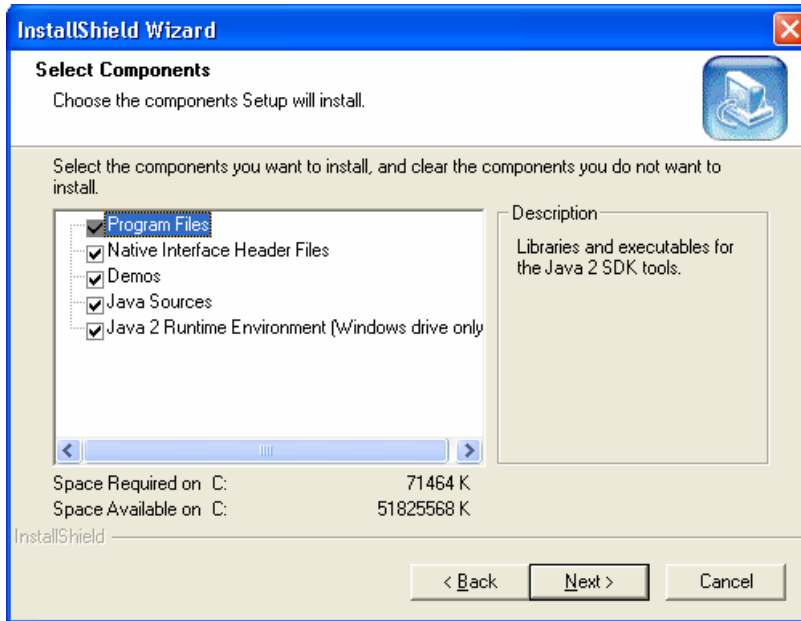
InstallShield Wizard

Select Components

Choose the components Setup will install.

Select the components you want to install, and clear the components you do not want to install.

Program Files
Native Interface Header Files
Demos
Java Sources
Java 2 Runtime Environment (Windows drive only

Description

Libraries and executables for the Java 2 SDK tools.

Space Required on C: 71464 K
Space Available on C: 51825568 K

InstallShield

< Back
Next >
Cancel